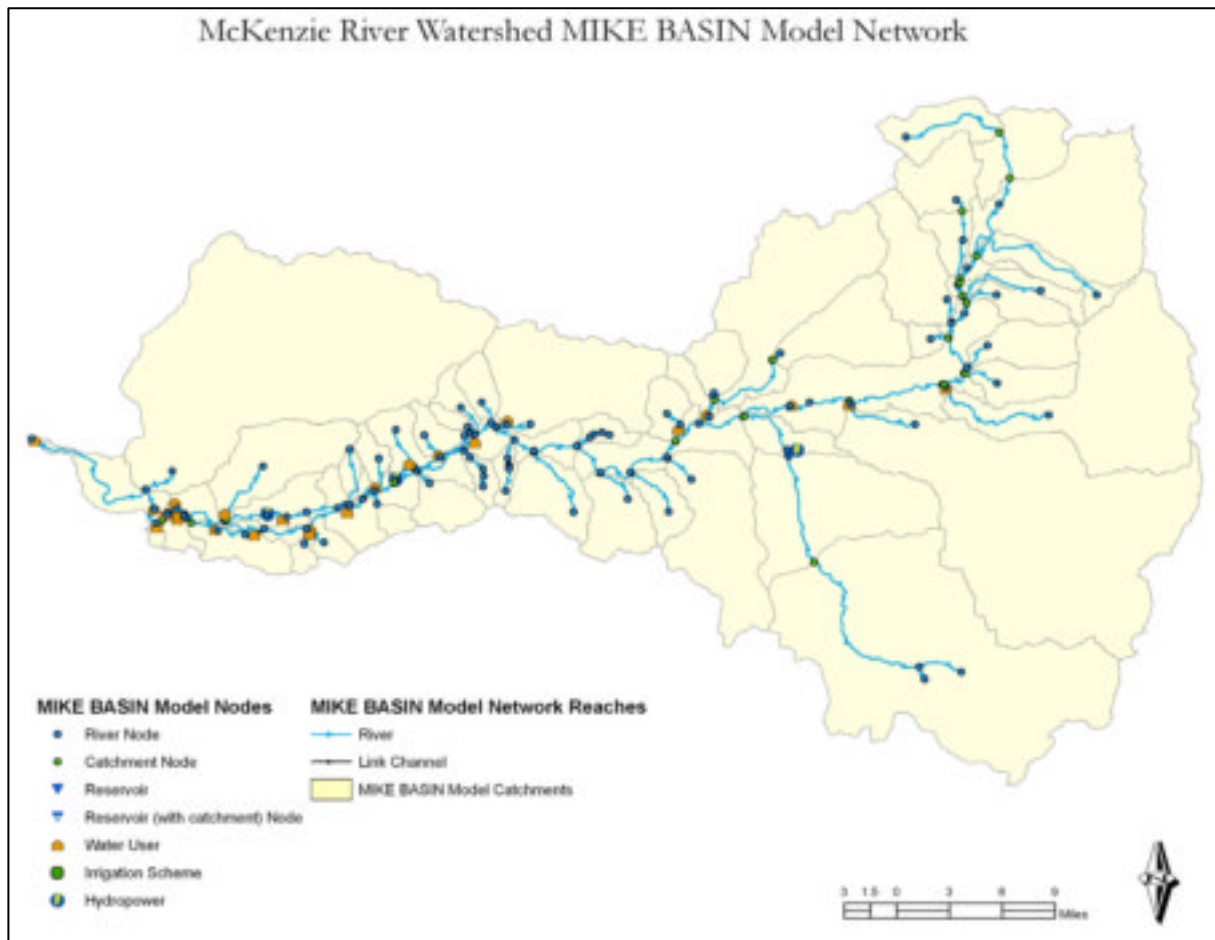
McKenzie River Watershed MIKE BASIN Model Network

MIKE BASIN Model Nodes
River Node
Catchment Node
Reservoir
Reservoir (with catchment) Node
Water User
Irrigation Scheme
Hydropower

MIKE BASIN Model Network Reaches
River
Link Channel
MIKE BASIN Model Catchments

3 1.5 0 3 6 9
Miles